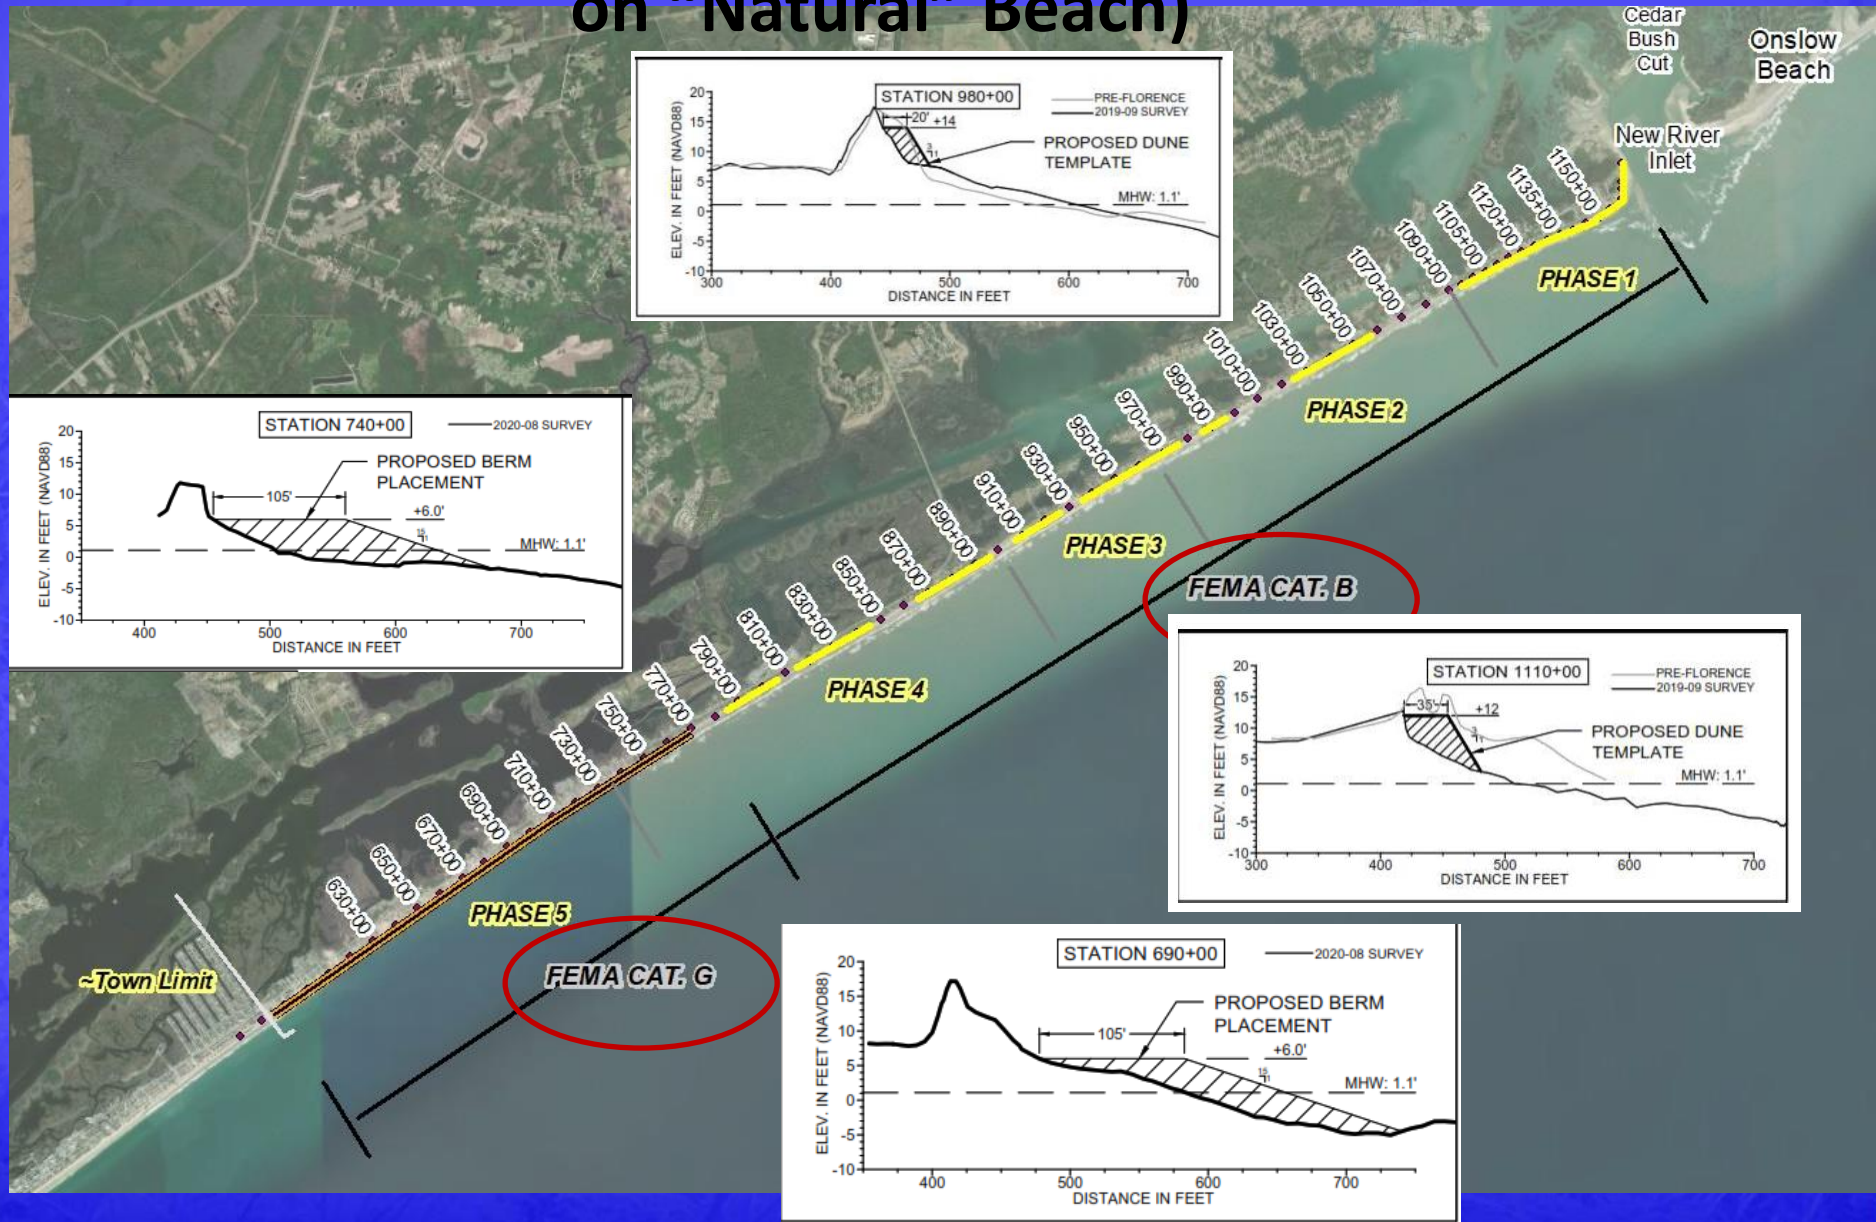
on "Natural" Beach)

Cedar Bush Cut

Onslow Beach

New River Inlet

STATION 980+00
PRE-FLORENCE
2019-09 SURVEY
20' +14
PROPOSED DUNE TEMPLATE
MHW: 1.1'
ELEV. IN FEET (NAVD88)
20 15 10 5 0 -5 -10
300 400 500 600 700
DISTANCE IN FEET

1150+00 1135+00 1120+00 1105+00 1090+00 1070+00 1050+00 1030+00 1010+00 990+00 970+00 950+00 930+00 910+00 890+00 870+00 850+00 830+00 810+00 790+00 770+00 750+00 730+00 710+00 690+00 670+00 650+00 630+00

PHASE 1
PHASE 2
PHASE 3
PHASE 4
PHASE 5

STATION 740+00
2020-08 SURVEY
105'
PROPOSED BERM PLACEMENT
+6.0'
MHW: 1.1'
ELEV. IN FEET (NAVD88)
20 15 10 5 0 -5 -10
400 500 600 700
DISTANCE IN FEET

FEMA CAT. B

STATION 1110+00
PRE-FLORENCE
2019-09 SURVEY
35' +12
PROPOSED DUNE TEMPLATE
MHW: 1.1'
ELEV. IN FEET (NAVD88)
20 15 10 5 0 -5 -10
300 400 500 600 700
DISTANCE IN FEET

~Town Limit

FEMA CAT. G

STATION 690+00
2020-08 SURVEY
105'
PROPOSED BERM PLACEMENT
+6.0'
MHW: 1.1'
ELEV. IN FEET (NAVD88)
20 15 10 5 0 -5 -10
400 500 600 700
DISTANCE IN FEET